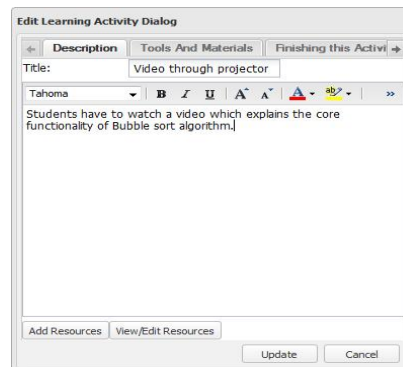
Edit Learning Activity Dialog

Description | Tools And Materials | Finishing this Activi

Title: Video through projector

Tahoma B I U A A A ab

Students have to watch a video which explains the core functionality of Bubble sort algorithm.

Add Resources | View/Edit Resources

Update | Cancel